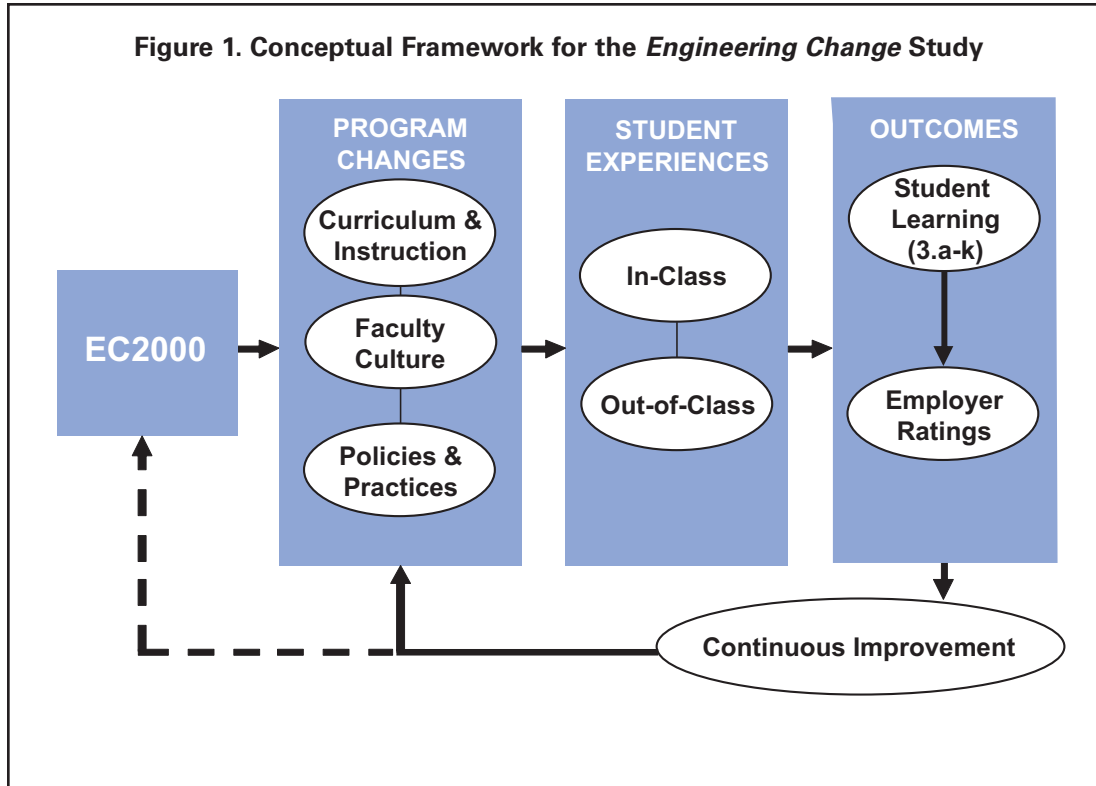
Figure 1. Conceptual Framework for the *Engineering Change* Study

EC2000

PROGRAM CHANGES

Curriculum & Instruction

Faculty Culture

Policies & Practices

STUDENT EXPERIENCES

In-Class

Out-of-Class

OUTCOMES

Student Learning (3.a-k)

Employer Ratings

Continuous Improvement